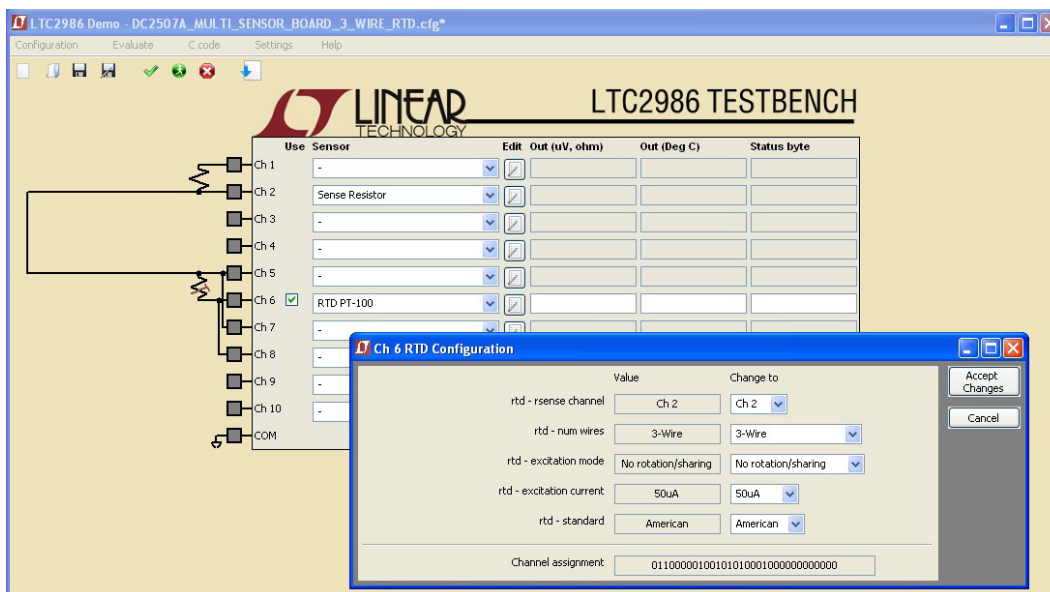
LTC2986 Demo - DC2507A_MULTI_SENSOR_BOARD_3_WIRE_RTD.cfg*

Configuration Evaluate C code Settings Help

LINEAR TECHNOLOGY

LTC2986 TESTBENCH

| Use | Sensor | Edit | Out (uV, ohm) | Out (Deg C) | Status byte |
|---|---|---|---|---|---|
| Ch 1 | - | | | | |
| Ch 2 | Sense Resistor | | | | |
| Ch 3 | - | | | | |
| Ch 4 | - | | | | |
| Ch 5 | - | | | | |
| Ch 6 | RTD PT-100 | | | | |
| Ch 7 | - | | | | |
| Ch 8 | - | | | | |
| Ch 9 | - | | | | |
| Ch 10 | - | | | | |
| COM | | | | | |

Ch 6 RTD Configuration

| | Value | Change to |
|---|---|---|
| rtd - rsense channel | Ch 2 | Ch 2 |
| rtd - num wires | 3-Wire | 3-Wire |
| rtd - excitation mode | No rotation/sharing | No rotation/sharing |
| rtd - excitation current | 50uA | 50uA |
| rtd - standard | American | American |

Accept Changes

Cancel

Channel assignment 01100000100101010001000000000000